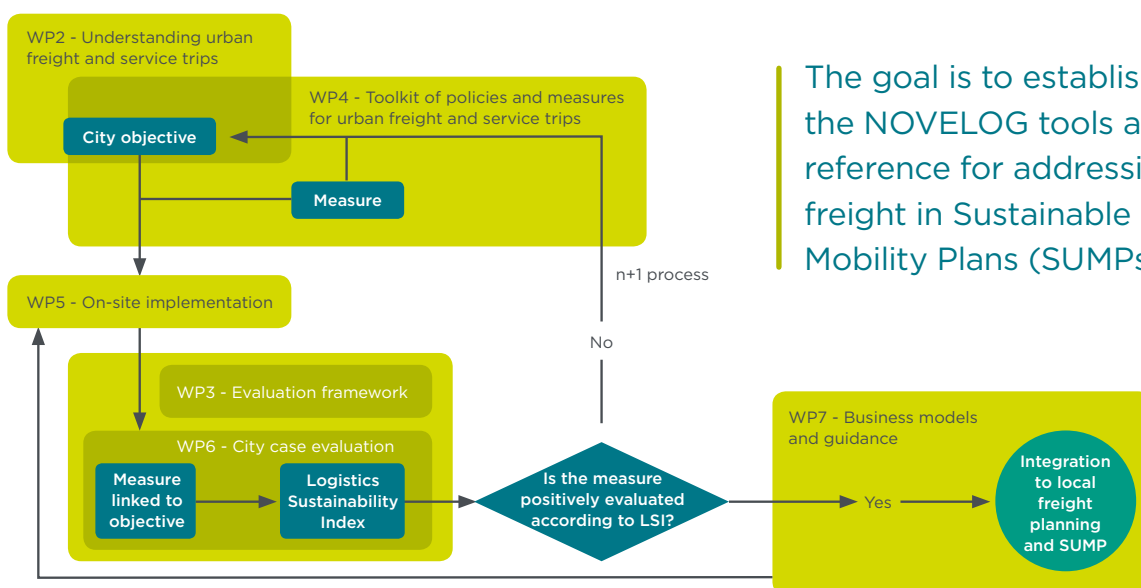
WP2 - Understanding urban freight and service trips

WP4 - Toolkit of policies and measures for urban freight and service trips

City objective

Measure

The goal is to establis the NOVELOG tools a reference for addressi freight in Sustainable Mobility Plans (SUMPs

n+1 process

WP5 - On-site implementation

No

WP3 - Evaluation framework

WP6 - City case evaluation

Measure linked to objective

Logistics Sustainability Index

Is the measure positively evaluated according to LSI?

WP7 - Business models and guidance

Yes

Integration to local freight planning and SUMP